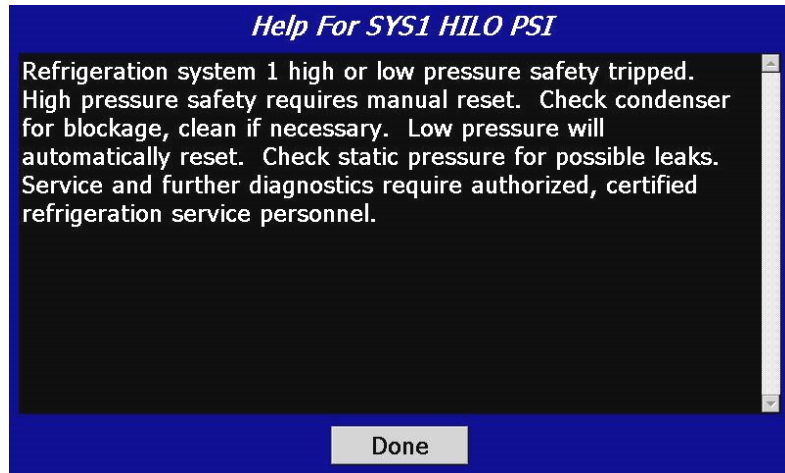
Help For SYS1 HILO PSI

Refrigeration system 1 high or low pressure safety tripped. High pressure safety requires manual reset. Check condenser for blockage, clean if necessary. Low pressure will automatically reset. Check static pressure for possible leaks. Service and further diagnostics require authorized, certified refrigeration service personnel.

Done